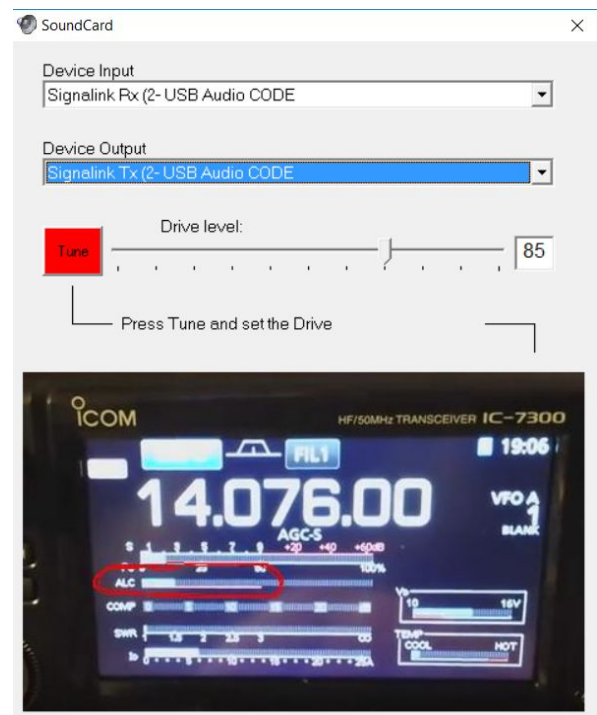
SoundCard

Device Input
Signalink Rx (2- USB Audio CODE

Device Output
Signalink Tx (2- USB Audio CODE

Drive level:
Tune
85

Press Tune and set the Drive

ICOM
HF/50MHz TRANSCEIVER IC-7300
FIL1
19:06
14.076.00
VFO A
1
BLANK
AGC-S
S 1 3 5 7 9 +20 +40 +60dB
100%
ALC
COMP
SWR 1 1.5 2 2.5 3 ∞
Id
Vd
10 15V
TEMP
COOL HOT